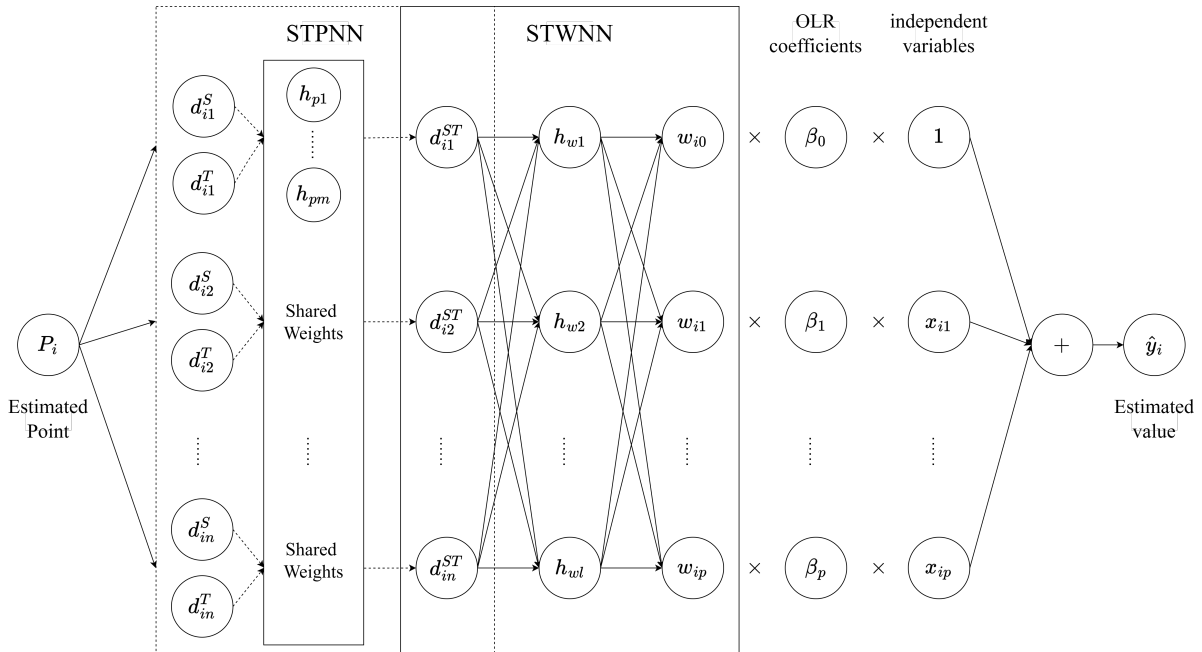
STPNN

STWNN

OLR coefficients

independent variables

$P_i$

Estimated Point

$d_{i1}^S$

$d_{i1}^T$

$d_{i2}^S$

$d_{i2}^T$

$d_{in}^S$

$d_{in}^T$

$h_{p1}$

$h_{pm}$

Shared Weights

Shared Weights

$d_{i1}^{ST}$

$d_{i2}^{ST}$

$d_{in}^{ST}$

$h_{w1}$

$h_{w2}$

$h_{wl}$

$w_{i0}$

$w_{i1}$

$w_{ip}$

$\times$ $\beta_0$ $\times$ $1$

$\times$ $\beta_1$ $\times$ $x_{i1}$

$\times$ $\beta_p$ $\times$ $x_{ip}$

$+$

$\hat{y}_i$

Estimated value